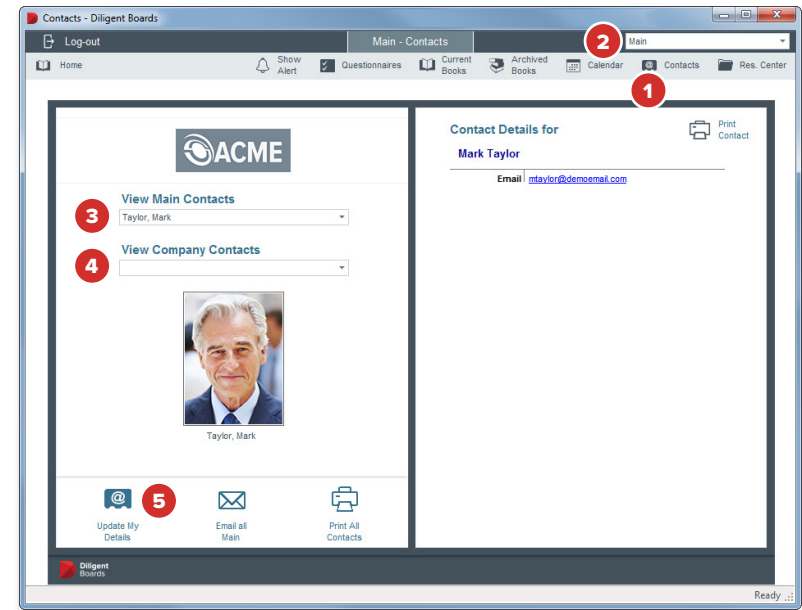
Contacts - Diligent Boards

Log-out

Main - Contacts

2

Main

Home

Show Alert

Questionnaires

Current Books

Archived Books

Calendar

Contacts

Res. Center

1

ACME

View Main Contacts

3

Taylor, Mark

View Company Contacts

4

Taylor, Mark

Update My Details

5

Email all Main

Print All Contacts

Contact Details for

Print Contact

Mark Taylor

| Email | mtaylor@demoemail.com |
|---|---|

Diligent Boards

Ready